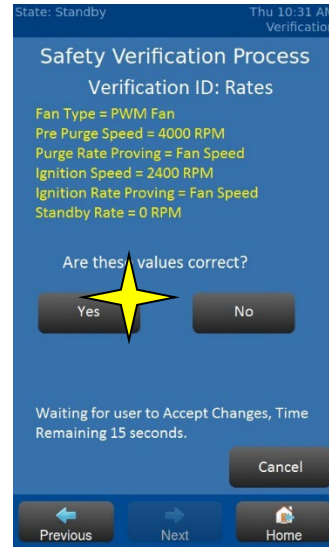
State: Standby

Thu 10:31 A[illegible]
Verificati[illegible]

Safety Verification Process

Verification ID: Rates

Fan Type = PWM Fan
Pre Purge Speed = 4000 RPM
Purge Rate Proving = Fan Speed
Ignition Speed = 2400 RPM
Ignition Rate Proving = Fan Speed
Standby Rate = 0 RPM

Are thes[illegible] values correct?

Yes

No

Waiting for user to Accept Changes, Time Remaining 15 seconds.

Cancel

Previous

Next

Home